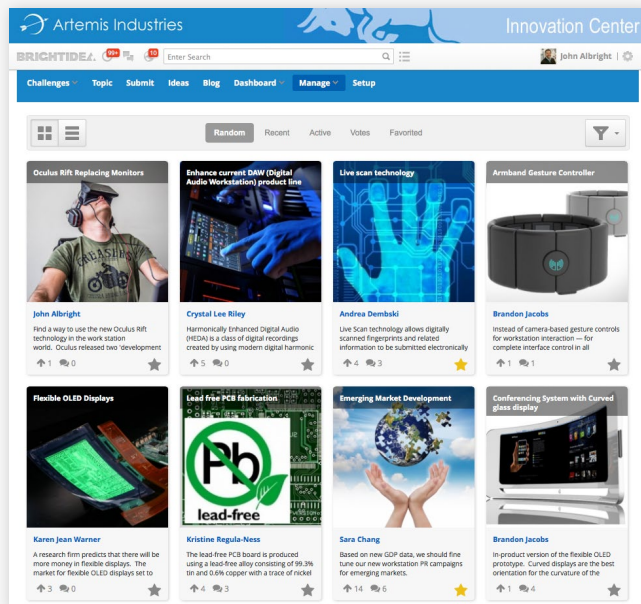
Artemis Industries

Innovation Center

BRIGHTIDEA 99+ 10 Enter Search

John Albright

Challenges Topic Submit Ideas Blog Dashboard Manage Setup

Random Recent Active Votes Favorited

Oculus Rift Replacing Monitors

John Albright

Find a way to use the new Oculus Rift technology in the work station world. Oculus released two 'development

1 0

Enhance current DAW (Digital Audio Workstation) product line

Crystal Lee Riley

Harmonically Enhanced Digital Audio (HEDA) is a class of digital recordings created by using modern digital harmonic

5 0

Live scan technology

Andrea Dembski

Live Scan technology allows digitally scanned fingerprints and related information to be submitted electronically

4 3

Armband Gesture Controller

Brandon Jacobs

Instead of camera-based gesture controls for workstation interaction — for complete interface control in all

1 1

Flexible OLED Displays

Karen Jean Warner

A research firm predicts that there will be more money in flexible displays. The market for flexible OLED displays set to

3 0

Lead free PCB fabrication

Pb

lead-free

Kristine Regula-Ness

The lead-free PCB board is produced using a lead-free alloy consisting of 99.3% tin and 0.6% copper with a trace of nickel

4 3

Emerging Market Development

Sara Chang

Based on new GDP data, we should fine tune our new workstation PR campaigns for emerging markets.

14 6

Conferencing System with Curved glass display

Brandon Jacobs

In-product version of the flexible OLED prototype. Curved displays are the best orientation for the curvature of the

1 4